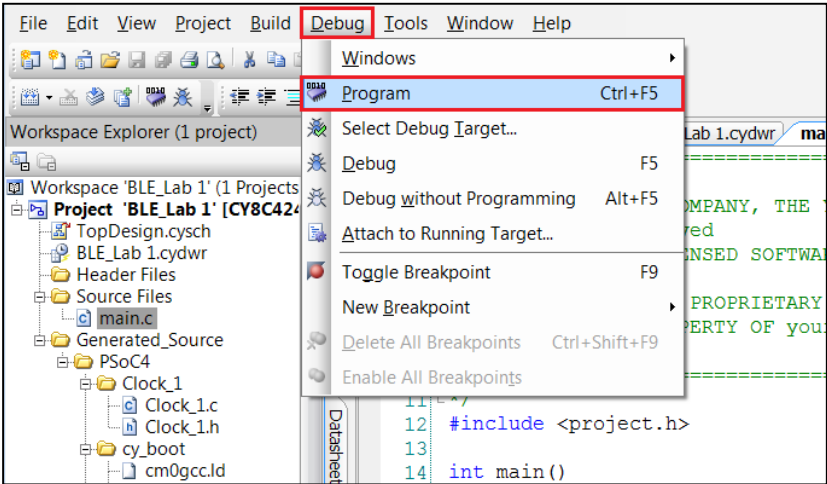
File Edit View Project Build Debug Tools Window Help

Workspace Explorer (1 project)

Workspace 'BLE_Lab 1' (1 Projects
Project 'BLE_Lab 1' [CY8C424
TopDesign.cysch
BLE_Lab 1.cydwr
Header Files
Source Files
main.c
Generated_Source
PSoC4
Clock_1
Clock_1.c
Clock_1.h
cy_boot
cm0gcc.ld

Windows
Program Ctrl+F5
Select Debug Target...
Debug F5
Debug without Programming Alt+F5
Attach to Running Target...
Toggle Breakpoint F9
New Breakpoint
Delete All Breakpoints Ctrl+Shift+F9
Enable All Breakpoints

Lab 1.cydwr
ma
OMPANY, THE
ved
ENSED SOFTWA
PROPRIETARY
PERTY OF you

Datasheet

11 */
12 #include <project.h>
13
14 int main()